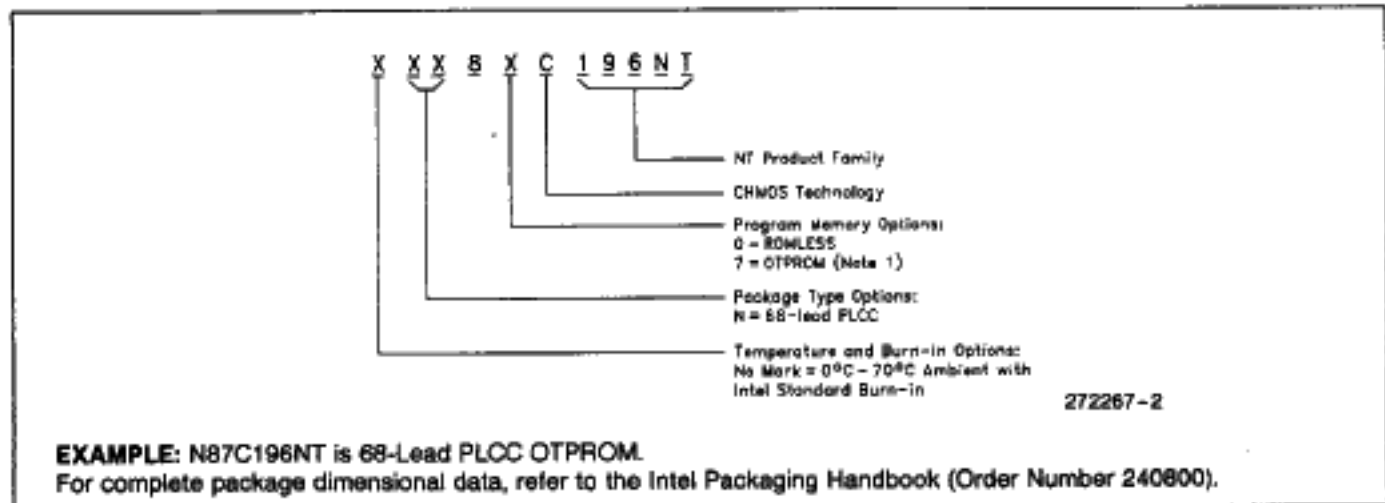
X XX 8 X C 196NT

NT Product Family

CHMOS Technology

Program Memory Options:
0 = ROMLESS
7 = OTPROM (Note 1)

Package Type Options:
N = 68-lead PLCC

Temperature and Burn-in Options:
No Mark = 0°C – 70°C Ambient with Intel Standard Burn-in

272267-2

EXAMPLE: N87C196NT is 68-Lead PLCC OTPROM.
For complete package dimensional data, refer to the Intel Packaging Handbook (Order Number 240800).